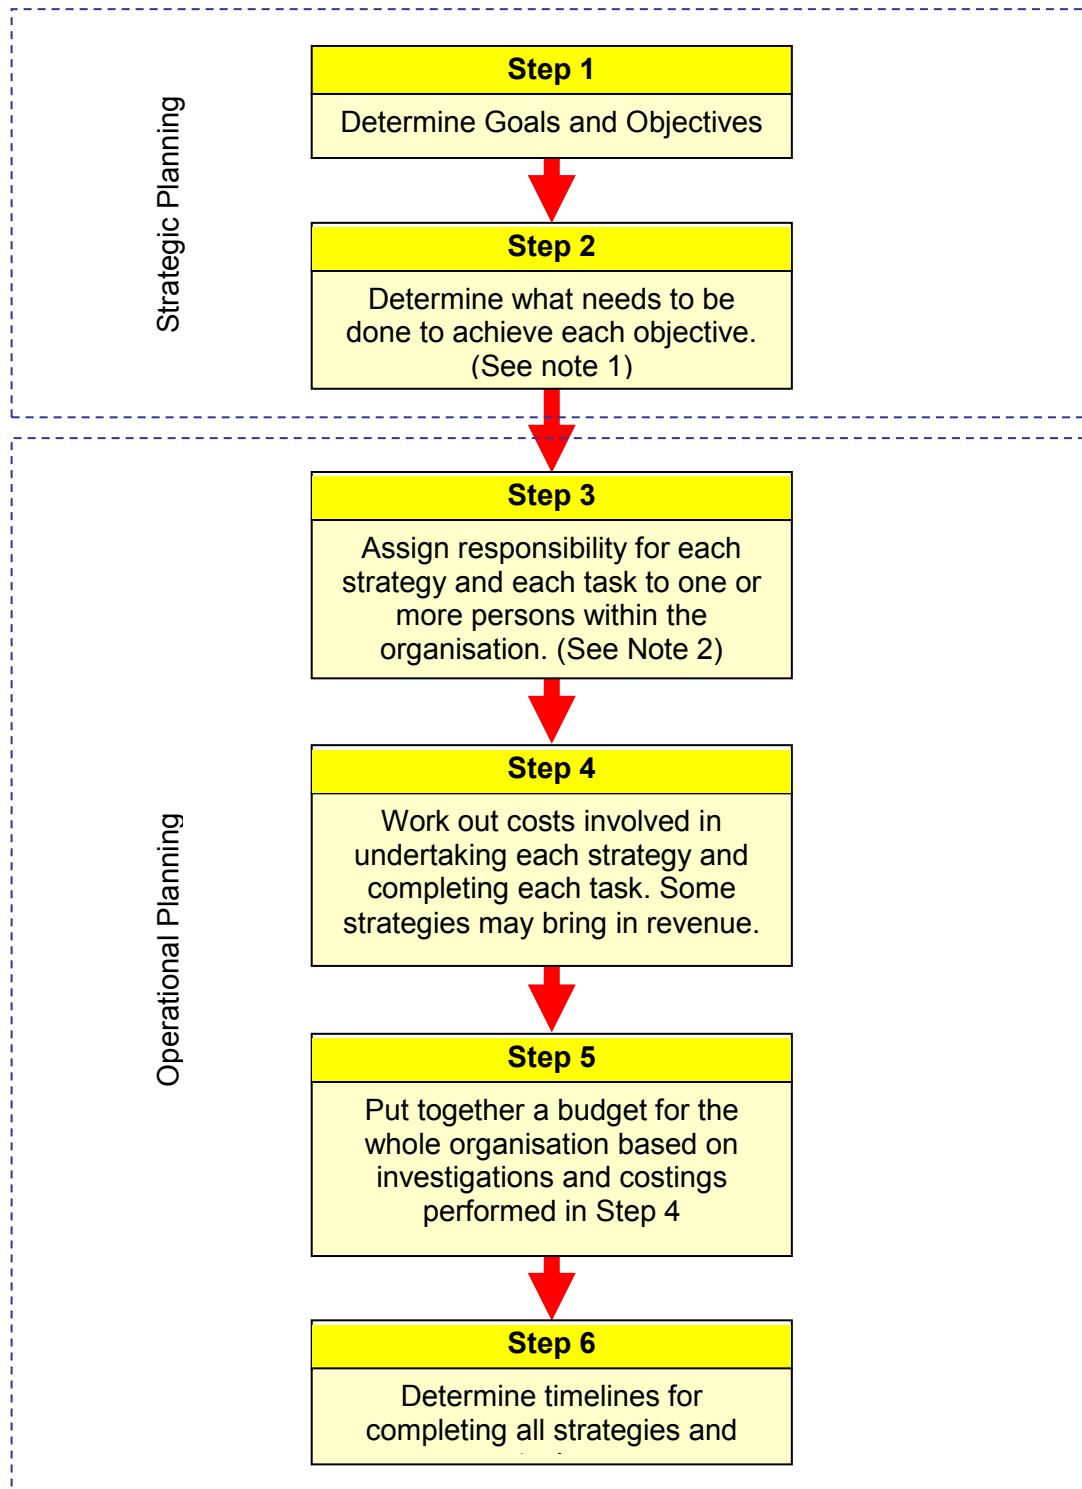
Strategic Planning

Step 1

Determine Goals and Objectives

Step 2

Determine what needs to be done to achieve each objective. (See note 1)

Operational Planning

Step 3

Assign responsibility for each strategy and each task to one or more persons within the organisation. (See Note 2)

Step 4

Work out costs involved in undertaking each strategy and completing each task. Some strategies may bring in revenue.

Step 5

Put together a budget for the whole organisation based on investigations and costings performed in Step 4

Step 6

Determine timelines for completing all strategies and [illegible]